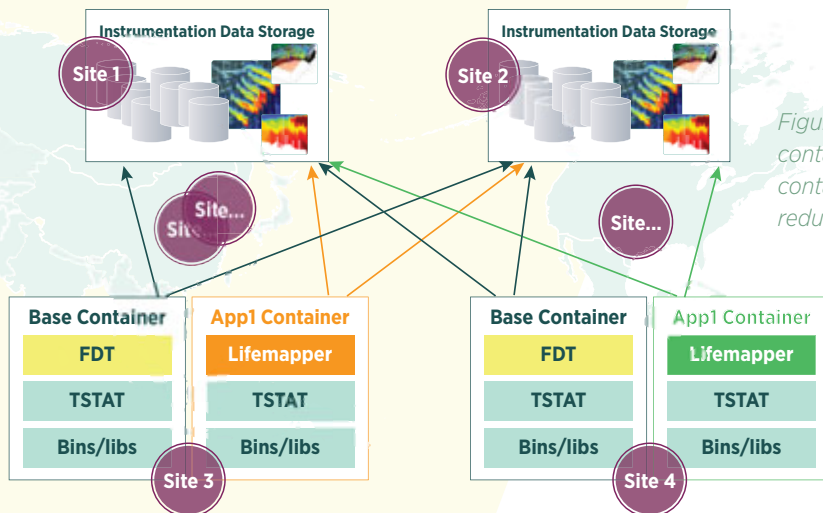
Instrumentation Data Storage

Site 1

Instrumentation Data Storage

Site 2

Figu
cont
cont
redu

Site...

Site...

Site...

Base Container
FDT
TSTAT
Bins/libs

App1 Container
Lifemapper
TSTAT
Bins/libs

Site 3

Base Container
FDT
TSTAT
Bins/libs

App1 Container
Lifemapper
TSTAT
Bins/libs

Site 4